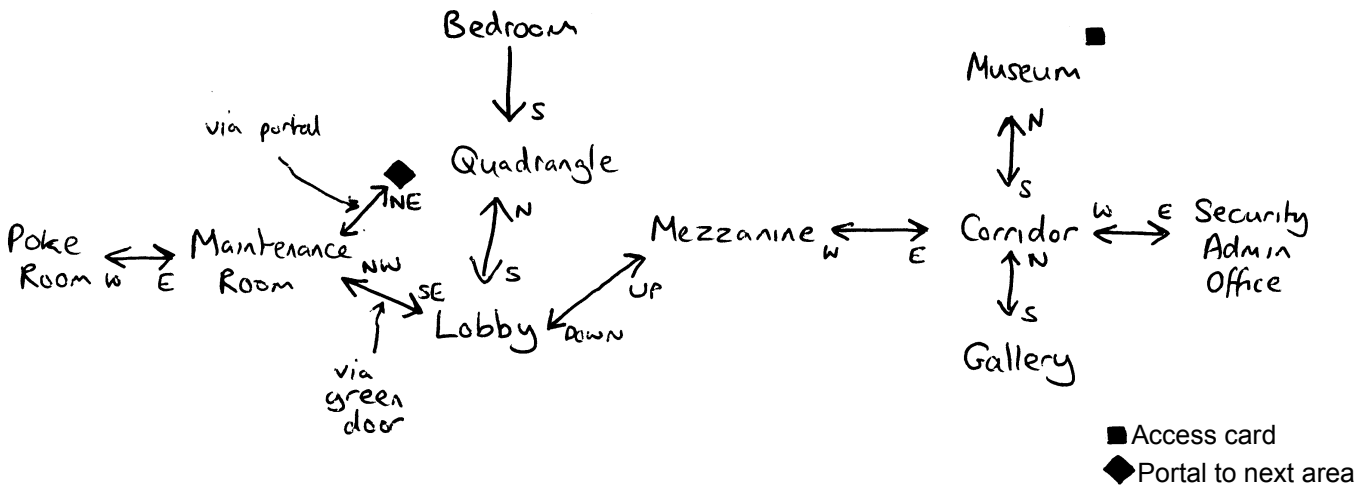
Bedroom

S

Museum

N

via portal

Quadrangle

S

NE

N

Poke Room W E

Maintenance Room

Mezzanine W E

Corridor W E

Security Admin Office

NW

S

N

SE

UP

Lobby

DOWN

S

via green door

Gallery

Access card
Portal to next area